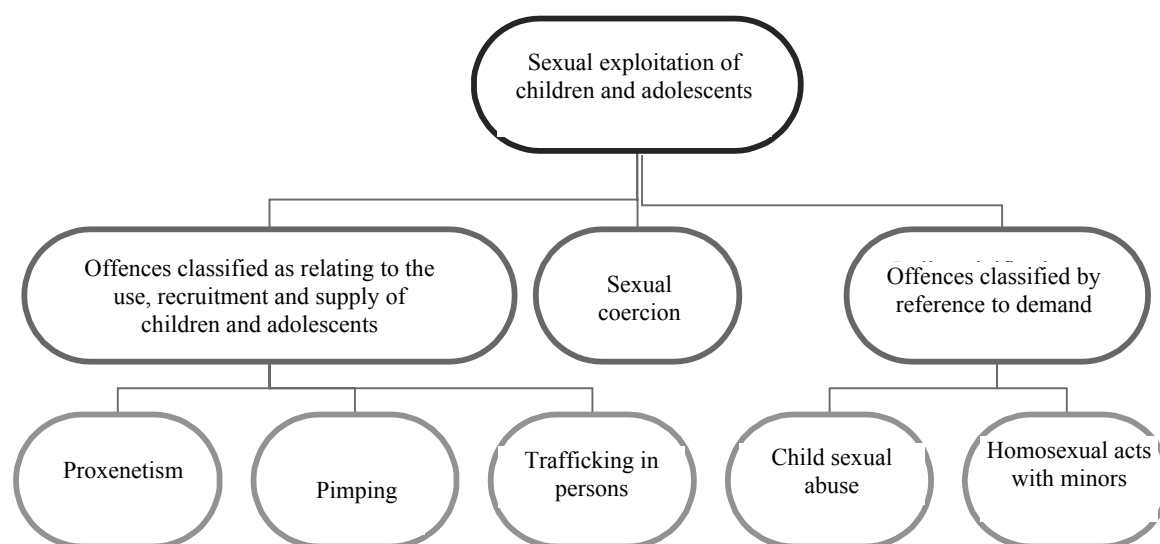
Sexual exploitation of children and adolescents

Offences classified as relating to the use, recruitment and supply of children and adolescents

Sexual coercion

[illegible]
Offences classified by reference to demand

Proxenetism

Pimping

Trafficking in persons

Child sexual abuse

Homosexual acts with minors